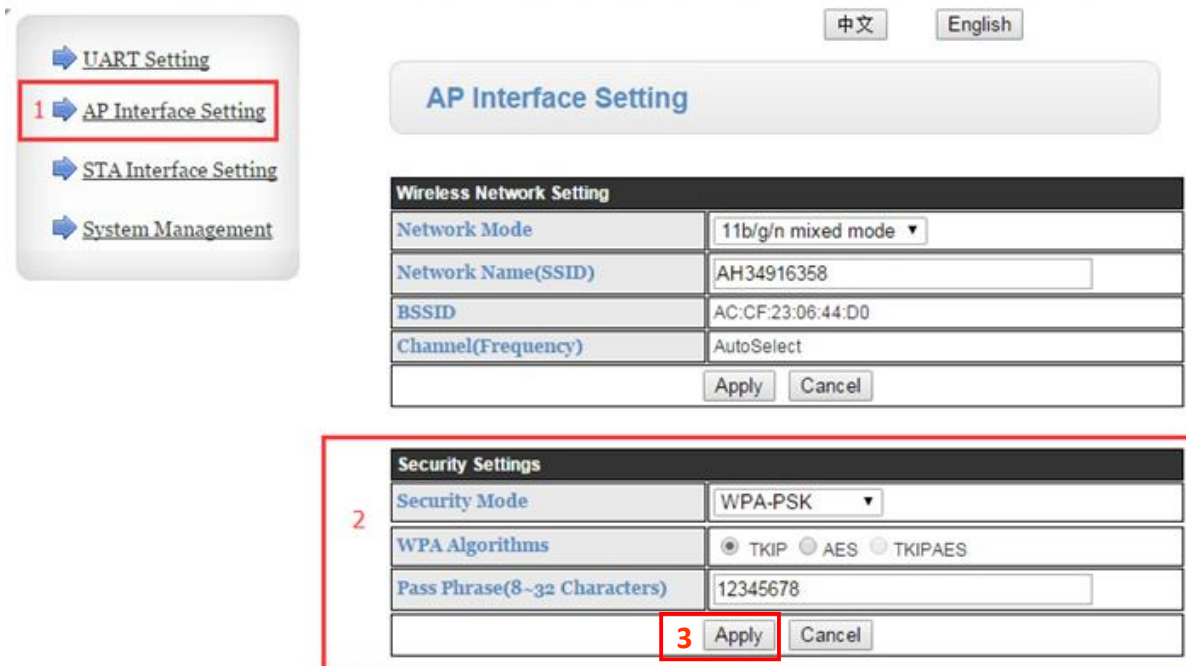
中文 English

UART Setting

1 AP Interface Setting

STA Interface Setting

System Management

AP Interface Setting

| Wireless Network Setting | |
|---|---|
| Network Mode | 11b/g/n mixed mode ▾ |
| Network Name(SSID) | AH34916358 |
| BSSID | AC:CF:23:06:44:D0 |
| Channel(Frequency) | AutoSelect |
| Apply Cancel | |

2

| Security Settings | |
|---|---|
| Security Mode | WPA-PSK ▾ |
| WPA Algorithms | TKIP AES TKIPAES |
| Pass Phrase(8~32 Characters) | 12345678 |
| 3 Apply Cancel | |